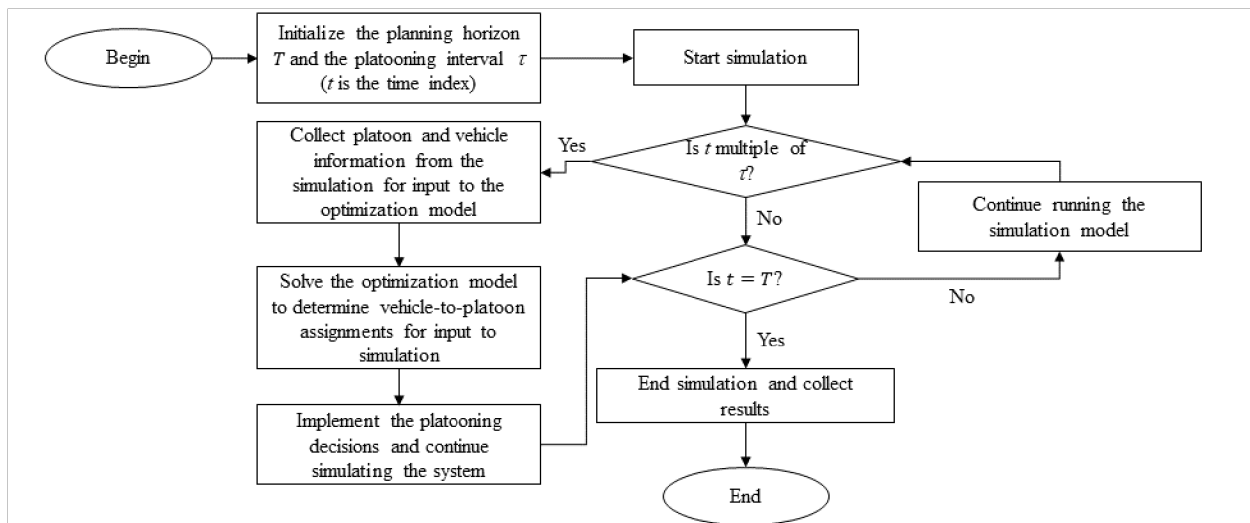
Begin

Initialize the planning horizon $T$ and the platooning interval $\tau$ ($t$ is the time index)

Start simulation

Is $t$ multiple of $\tau$?

Yes

Collect platoon and vehicle information from the simulation for input to the optimization model

No

Continue running the simulation model

Solve the optimization model to determine vehicle-to-platoon assignments for input to simulation

Is $t = T$?

No

Yes

Implement the platooning decisions and continue simulating the system

End simulation and collect results

End